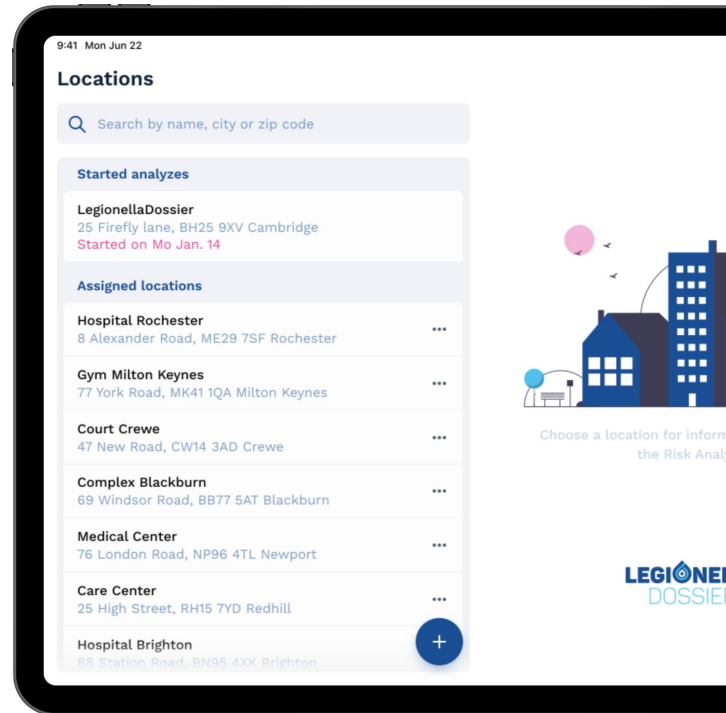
9:41 Mon Jun 22

Locations

Search by name, city or zip code

Started analyzes

LegionellaDossier
25 Firefly lane, BH25 9XV Cambridge
Started on Mo Jan. 14

Assigned locations

Hospital Rochester
8 Alexander Road, ME29 7SF Rochester

Gym Milton Keynes
77 York Road, MK41 1QA Milton Keynes

Court Crewe
47 New Road, CW14 3AD Crewe

Complex Blackburn
69 Windsor Road, BB77 5AT Blackburn

Medical Center
76 London Road, NP96 4TL Newport

Care Center
25 High Street, RH15 7YD Redhill

Hospital Brighton
88 Station Road, BN95 4XK Brighton

+

Choose a location for infor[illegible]
the Risk Anal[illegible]

LEGIONE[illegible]
DOSSIE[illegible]